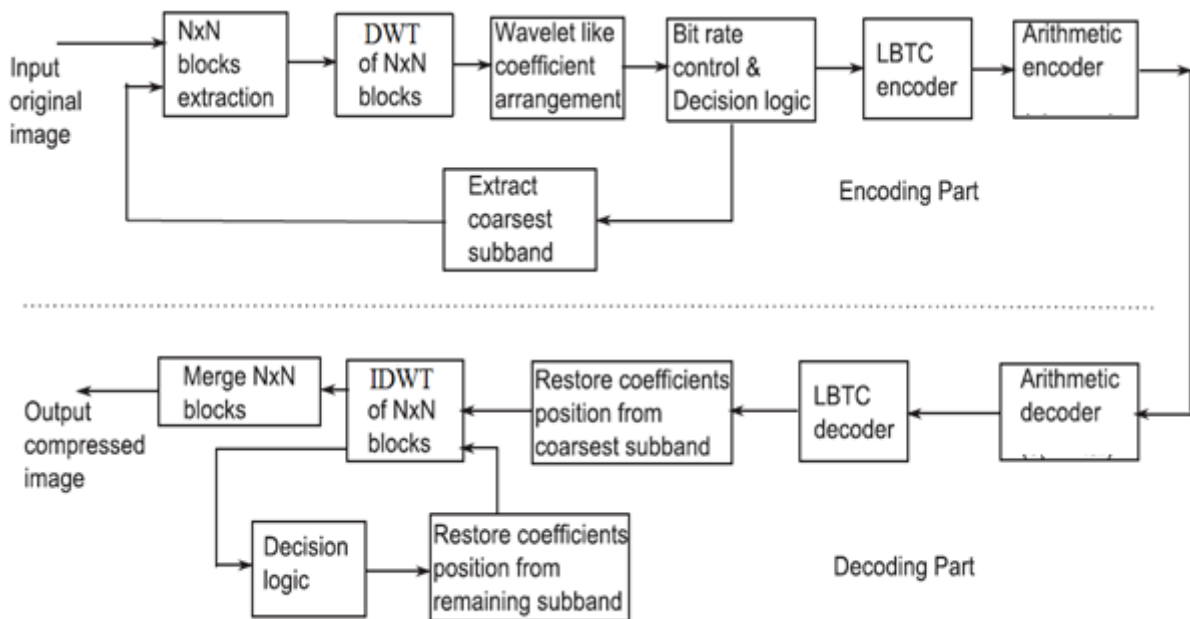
Input original image

NxN blocks extraction

DWT of NxN blocks

Wavelet like coefficient arrangement

Bit rate control & Decision logic

LBTC encoder

Arithmetic encoder

Extract coarsest subband

Encoding Part

Arithmetic decoder

LBTC decoder

Restore coefficients position from coarsest subband

IDWT of NxN blocks

Merge NxN blocks

Output compressed image

Decision logic

Restore coefficients position from remaining subband

Decoding Part